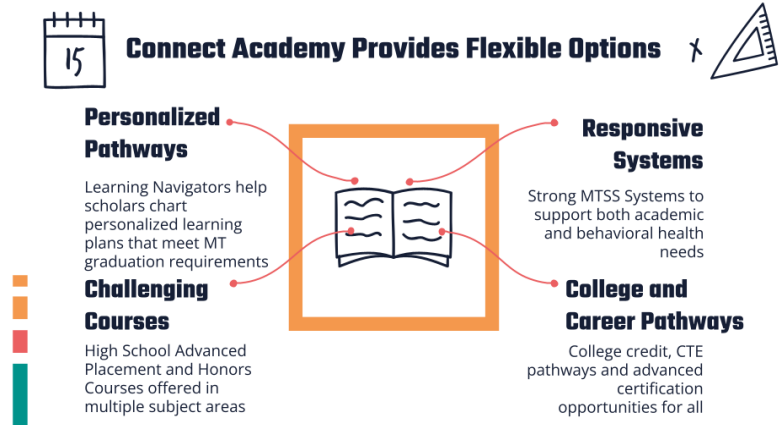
15

Connect Academy Provides Flexible Options

x

Personalized Pathways

Learning Navigators help scholars chart personalized learning plans that meet MT graduation requirements

Responsive Systems

Strong MTSS Systems to support both academic and behavioral health needs

Challenging Courses

High School Advanced Placement and Honors Courses offered in multiple subject areas

College and Career Pathways

College credit, CTE pathways and advanced certification opportunities for all